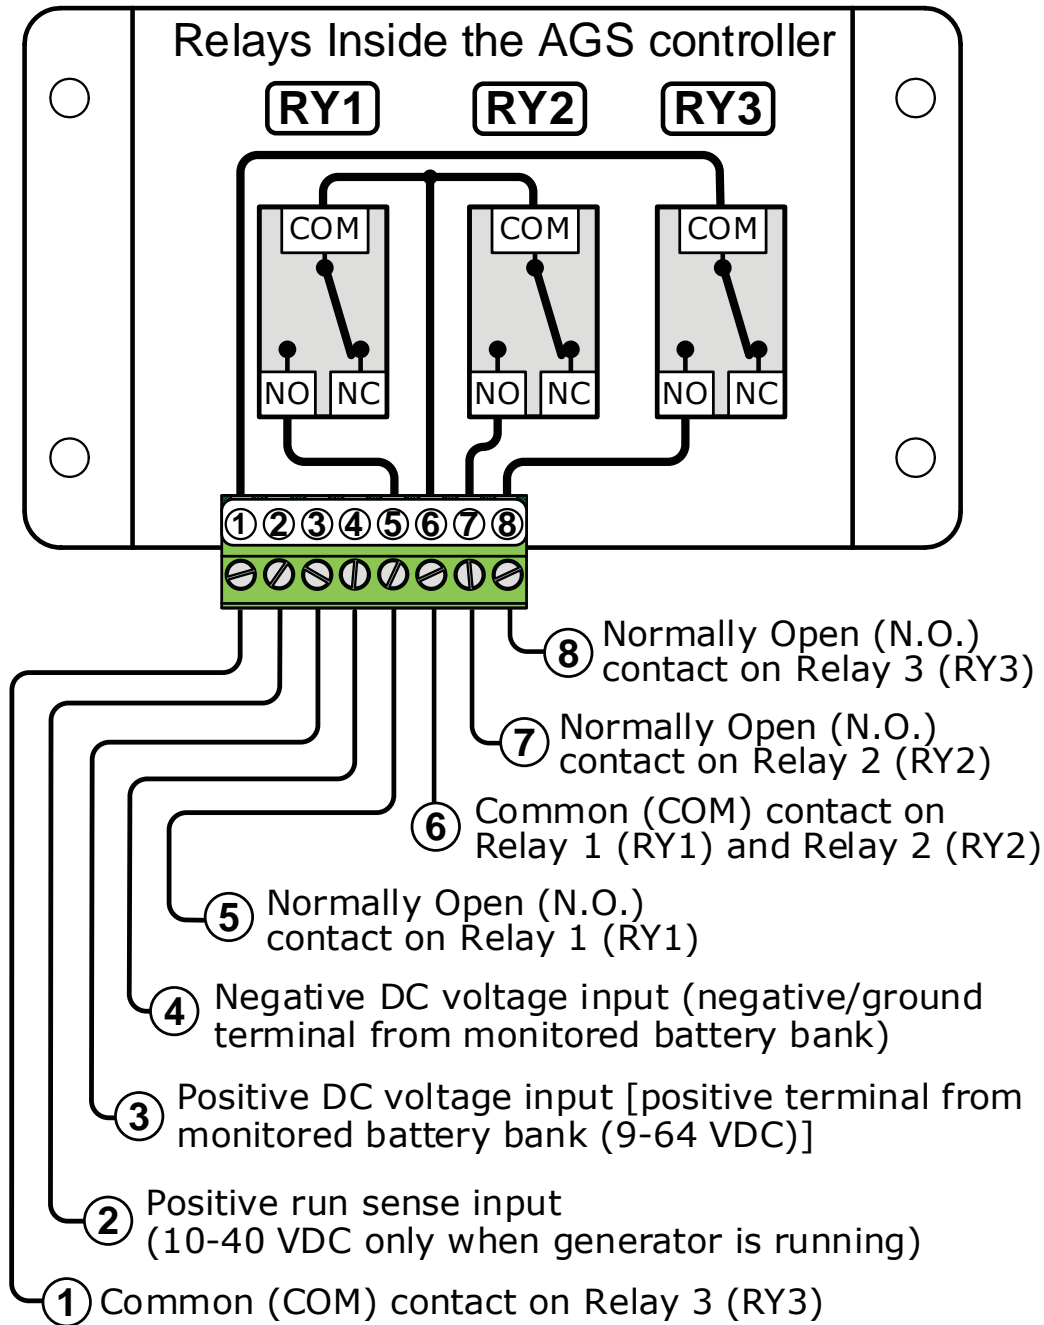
Relays Inside the AGS controller

RY1 RY2 RY3

COM COM COM

NO NC NO NC NO NC

① ② ③ ④ ⑤ ⑥ ⑦ ⑧

8 Normally Open (N.O.) contact on Relay 3 (RY3)

7 Normally Open (N.O.) contact on Relay 2 (RY2)

6 Common (COM) contact on Relay 1 (RY1) and Relay 2 (RY2)

5 Normally Open (N.O.) contact on Relay 1 (RY1)

4 Negative DC voltage input (negative/ground terminal from monitored battery bank)

3 Positive DC voltage input [positive terminal from monitored battery bank (9-64 VDC)]

2 Positive run sense input (10-40 VDC only when generator is running)

1 Common (COM) contact on Relay 3 (RY3)